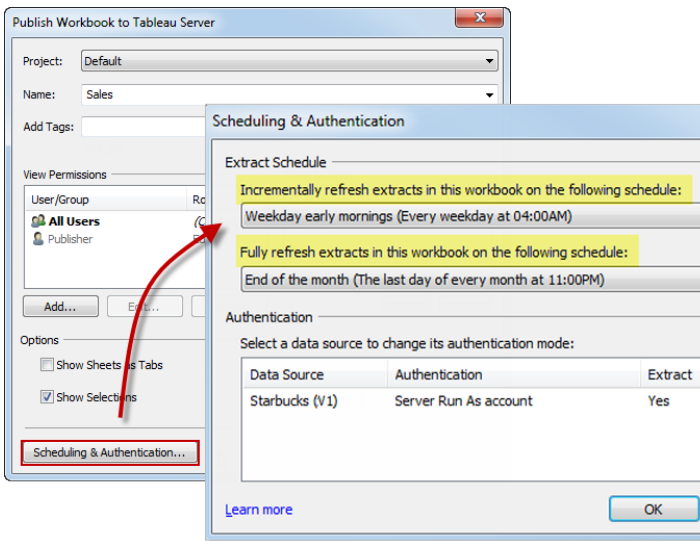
Publish Workbook to Tableau Server

Project: Default

Name: Sales

Add Tags:

View Permissions

User/Group

Ro

All Users

Publisher

Add...

Edit...

Options

Show Sheets as Tabs

Show Selections

Scheduling & Authentication...

Scheduling & Authentication

Extract Schedule

Incrementally refresh extracts in this workbook on the following schedule:

Weekday early mornings (Every weekday at 04:00AM)

Fully refresh extracts in this workbook on the following schedule:

End of the month (The last day of every month at 11:00PM)

Authentication

Select a data source to change its authentication mode:

| Data Source | Authentication | Extract |
|---|---|---|
| Starbucks (V1) | Server Run As account | Yes |

Learn more

OK